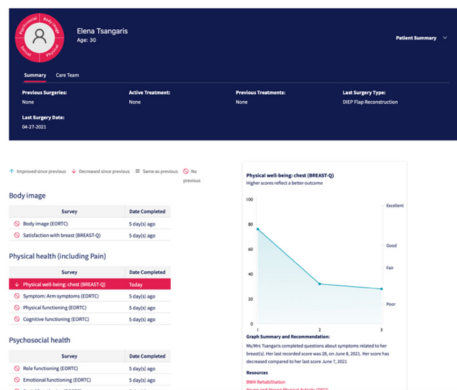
Elena Tsangaris
Age: 30

Patient Summary

Summary Care Team

Previous Surgeries:
None

Active Treatment:
None

Previous Treatments:
None

Last Surgery Type:
DIEP Flap Reconstruction

Last Surgery Date:
04-27-2021

↑ Improved since previous ↓ Decreased since previous = Same as previous ⊘ No previous

Body image

| Survey | Date Completed |
|---|---|
| ⊘ Body image (EORTC) | 5 day(s) ago |
| ⊘ Satisfaction with breast (BREAST-Q) | 5 day(s) ago |

Physical health (including Pain)

| Survey | Date Completed |
|---|---|
| ↓ Physical well-being: chest (BREAST-Q) | Today |
| ⊘ Symptom: Arm symptoms (EORTC) | 5 day(s) ago |
| ⊘ Physical functioning (EORTC) | 5 day(s) ago |
| ⊘ Cognitive functioning (EORTC) | 5 day(s) ago |

Psychosocial health

| Survey | Date Completed |
|---|---|
| ⊘ Role functioning (EORTC) | 5 day(s) ago |
| ⊘ Emotional functioning (EORTC) | 5 day(s) ago |

Physical well-being: chest (BREAST-Q)
Higher scores reflect a better outcome

100
80
60
40
20
0
1 2 3
Excellent
Good
Fair
Poor

Graph Summary and Recommendation:
Ms/Mrs Tsangaris completed questions about symptoms related to her breast(s). Her last recorded score was 28, on June 8, 2021. Her score has decreased compared to her last score, June 7, 2021.

Resources
BMH Rehabilitation
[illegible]